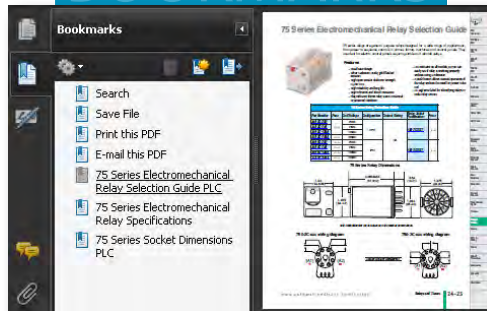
Bookmarks

Search

Save File

Print this PDF

E-mail this PDF

75 Series Electromechanical Relay Selection Guide PLC

75 Series Electromechanical Relay Specifications

75 Series Socket Dimensions PLC

75 Series Electromechanical Relay Selection Guide

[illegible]

75 Series Relay Dimensions

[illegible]